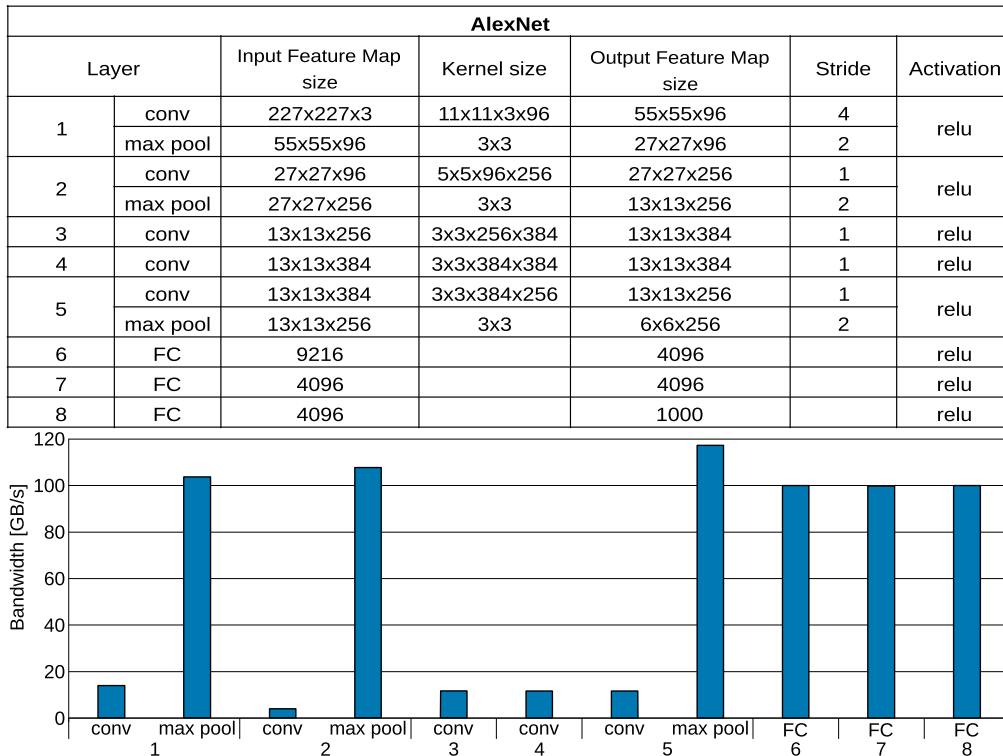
AlexNet

| Layer | | Input Feature Map size | Kernel size | Output Feature Map size | Stride | Activation |
|---|---|---|---|---|---|---|
| 1 | conv | 227x227x3 | 11x11x3x96 | 55x55x96 | 4 | relu |
| | max pool | 55x55x96 | 3x3 | 27x27x96 | 2 | |
| 2 | conv | 27x27x96 | 5x5x96x256 | 27x27x256 | 1 | relu |
| | max pool | 27x27x256 | 3x3 | 13x13x256 | 2 | |
| 3 | conv | 13x13x256 | 3x3x256x384 | 13x13x384 | 1 | relu |
| 4 | conv | 13x13x384 | 3x3x384x384 | 13x13x384 | 1 | relu |
| 5 | conv | 13x13x384 | 3x3x384x256 | 13x13x256 | 1 | relu |
| | max pool | 13x13x256 | 3x3 | 6x6x256 | 2 | |
| 6 | FC | 9216 | | 4096 | | relu |
| 7 | FC | 4096 | | 4096 | | relu |
| 8 | FC | 4096 | | 1000 | | relu |

Bandwidth [GB/s]
120
100
80
60
40
20
0
conv max pool
1
conv max pool
2
conv
3
conv
4
conv max pool
5
FC
6
FC
7
FC
8